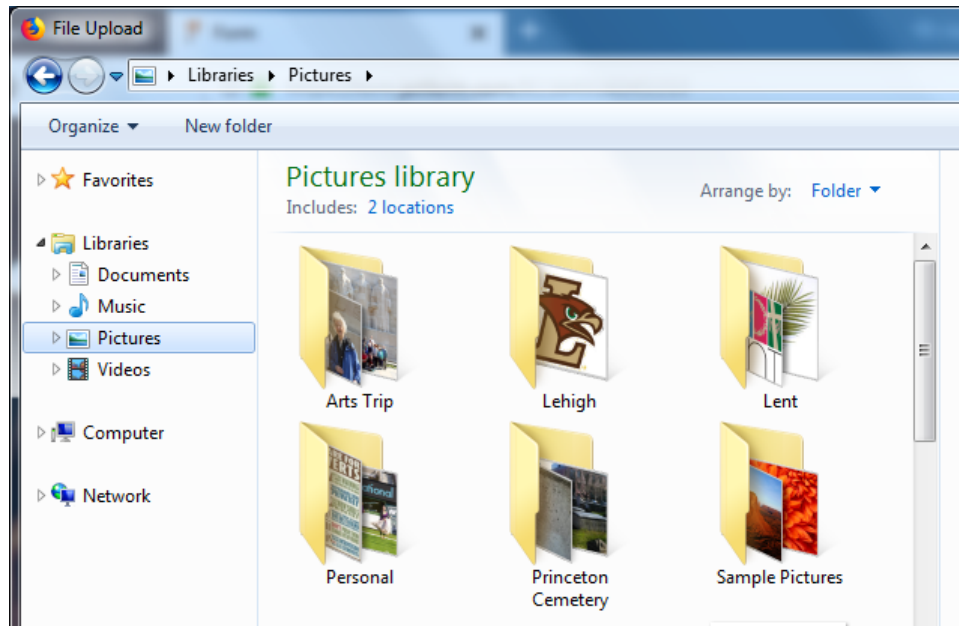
File Upload

Libraries ▸ Pictures ▸

Organize ▾ New folder

Favorites

Libraries
Documents
Music
Pictures
Videos

Computer

Network

Pictures library
Includes: 2 locations

Arrange by: Folder ▾

Arts Trip
Lehigh
Lent
Personal
Princeton Cemetery
Sample Pictures